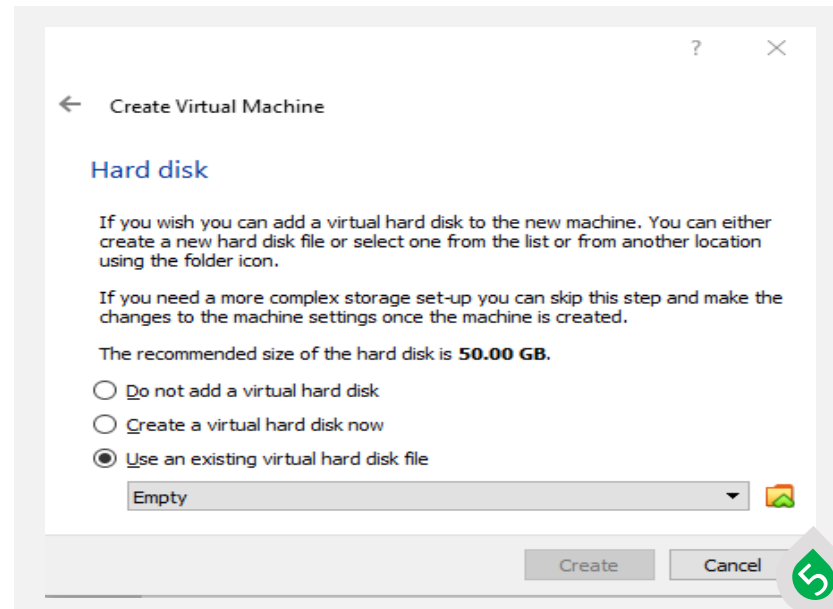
?

Create Virtual Machine

Hard disk

If you wish you can add a virtual hard disk to the new machine. You can either create a new hard disk file or select one from the list or from another location using the folder icon.

If you need a more complex storage set-up you can skip this step and make the changes to the machine settings once the machine is created.

The recommended size of the hard disk is **50.00 GB**.

Do not add a virtual hard disk

Create a virtual hard disk now

Use an existing virtual hard disk file

Empty

Create

Cancel